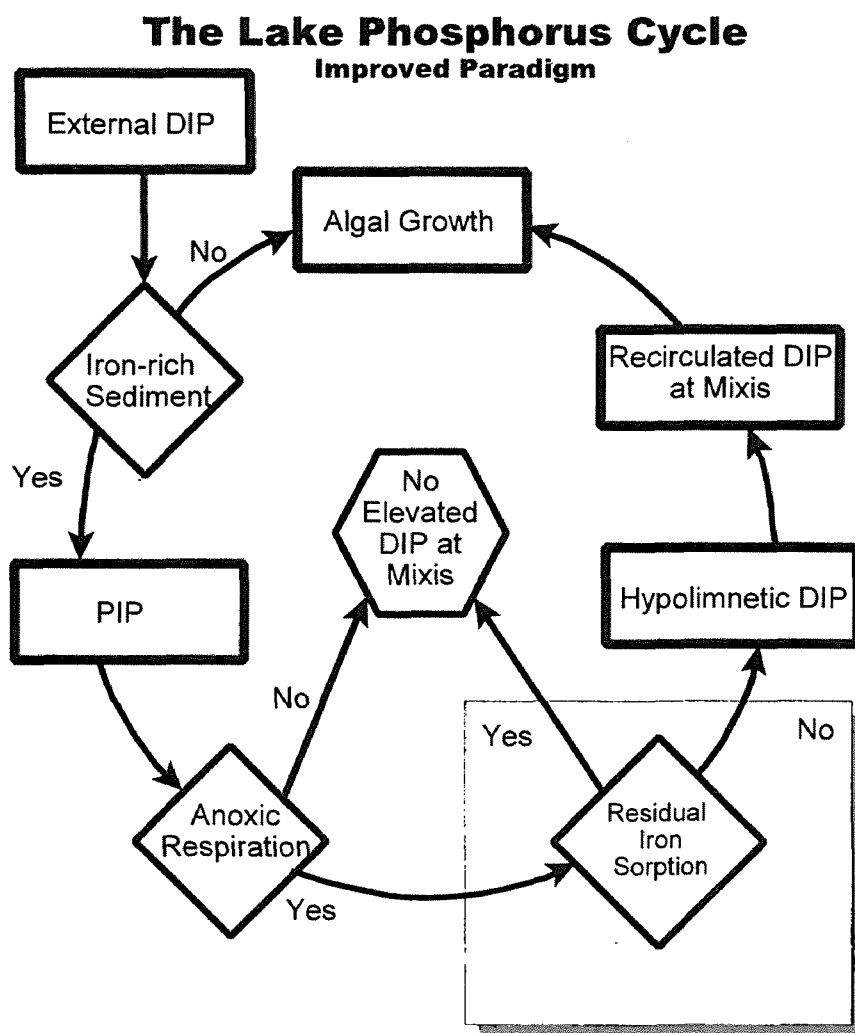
The Lake Phosphorus Cycle
Improved Paradigm

External DIP

Algal Growth

No

Iron-rich Sediment

Recirculated DIP at Mixis

Yes

No Elevated DIP at Mixis

PIP

Hypolimnetic DIP

No

Yes

No

Anoxic Respiration

Residual Iron Sorption

Yes